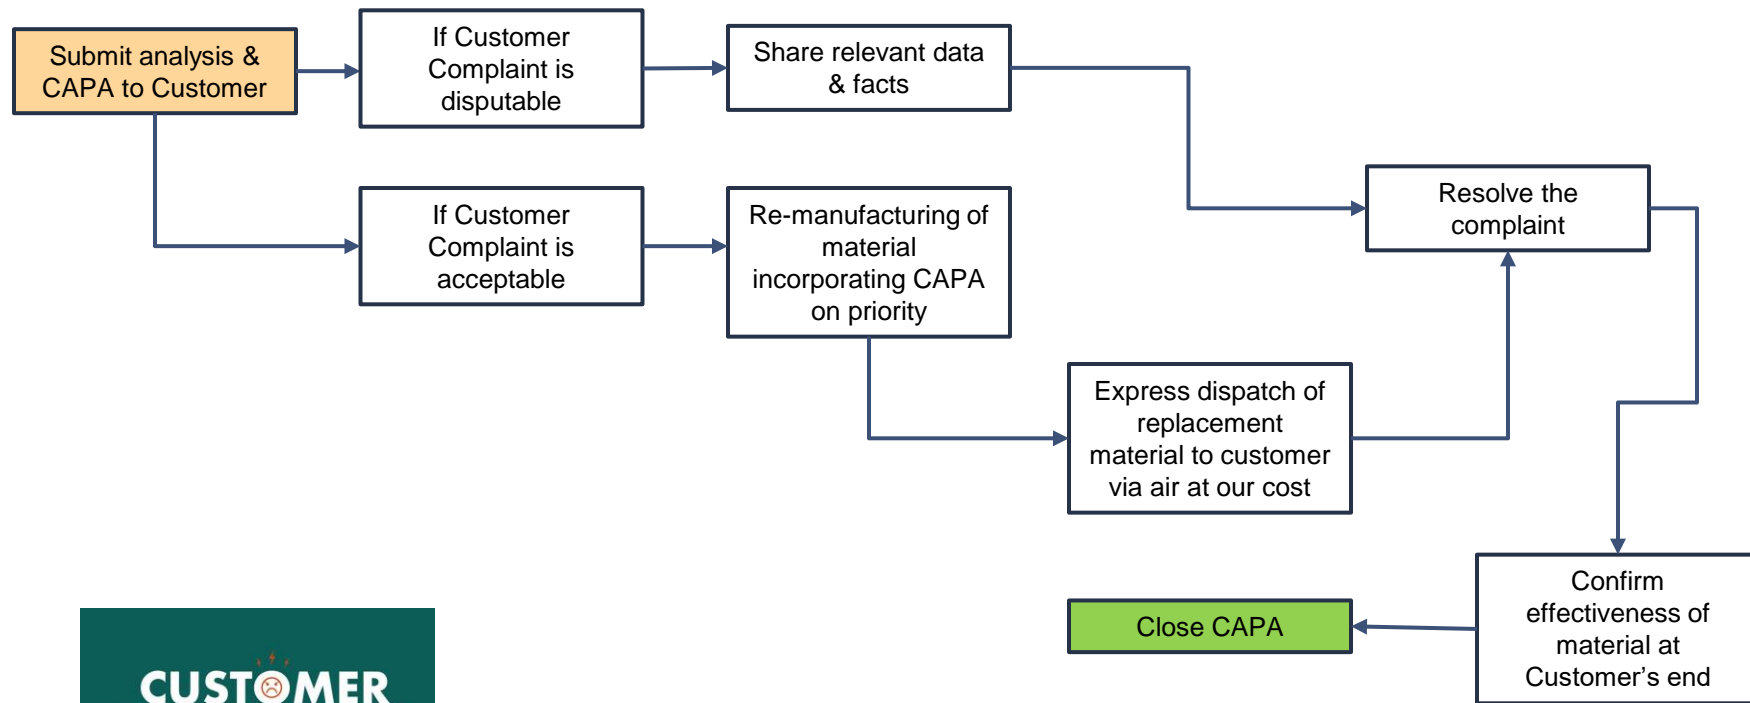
Submit analysis & CAPA to Customer

If Customer Complaint is disputable

Share relevant data & facts

If Customer Complaint is acceptable

Re-manufacturing of material incorporating CAPA on priority

Resolve the complaint

Express dispatch of replacement material to customer via air at our cost

Confirm effectiveness of material at Customer's end

Close CAPA

CUSTOMER